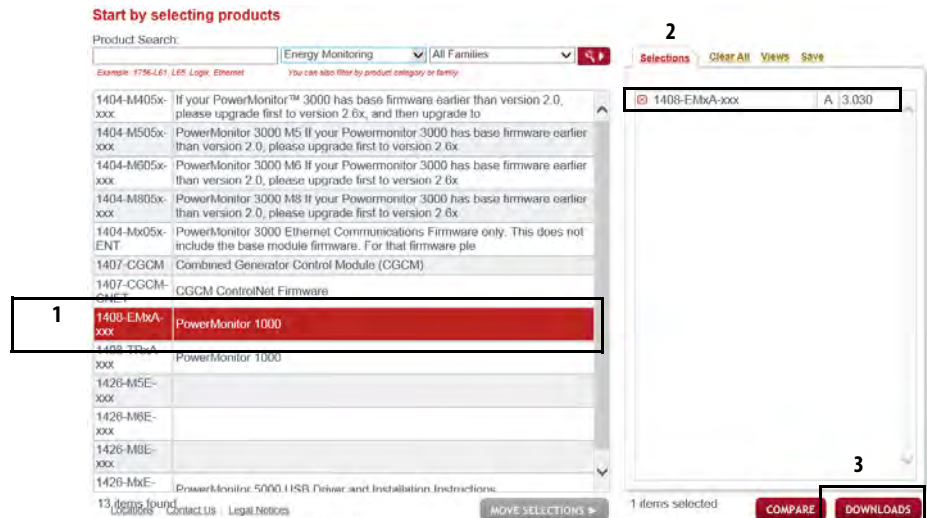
Start by selecting products

Product Search:

Energy Monitoring | All Families

Example: 1756-L61, L65, Logix, Ethernet

You can also filter by product category or family

| | |
|---|---|
| 1404-M405x-xxx | If your PowerMonitor™ 3000 has base firmware earlier than version 2.0, please upgrade first to version 2.6x, and then upgrade to |
| 1404-M505x-xxx | PowerMonitor 3000 M5 If your PowerMonitor 3000 has base firmware earlier than version 2.0, please upgrade first to version 2.6x |
| 1404-M605x-xxx | PowerMonitor 3000 M6 If your Powermonitor 3000 has base firmware earlier than version 2.0, please upgrade first to version 2.6x |
| 1404-M805x-xxx | PowerMonitor 3000 M8 If your Powermonitor 3000 has base firmware earlier than version 2.0, please upgrade first to version 2.6x |
| 1404-Mx05x-ENT | PowerMonitor 3000 Ethernet Communications Firmware only. This does not include the base module firmware. For that firmware ple |
| 1407-CGCM | Combined Generator Control Module (CGCM) |
| 1407-CGCM-CNET | CGCM ControlNet Firmware |
| 1408-EMxA-xxx | PowerMonitor 1000 |
| 1408-TRxA-xxx | PowerMonitor 1000 |
| 1426-M5E-xxx | |
| 1426-M6E-xxx | |
| 1426-M8E-xxx | |
| 1426-MxE- | PowerMonitor 5000 USB Driver and Installation Instructions |

13 items found

Locations | Contact Us | Legal Notices

MOVE SELECTIONS ▶

1

2

Selections Clear All Views Save

1408-EMxA-xxx | A | 3.030

1 items selected

COMPARE

DOWNLOADS

3